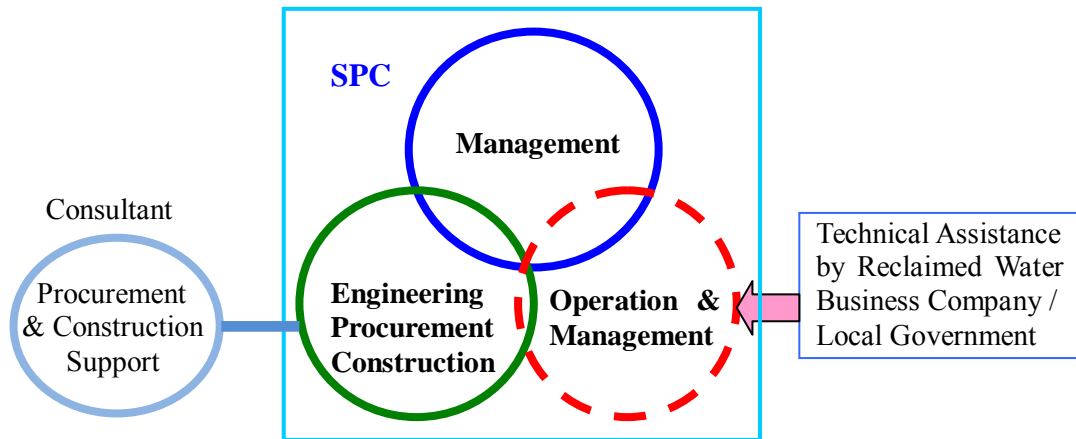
SPC

Management

Consultant

Procurement & Construction Support

Engineering Procurement Construction

Operation & Management

Technical Assistance by Reclaimed Water Business Company / Local Government